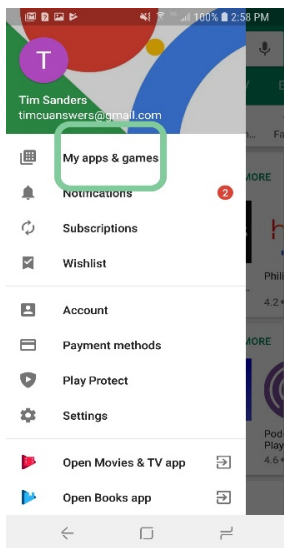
100% 2:58 PM

T

Tim Sanders
timcuanswers@gmail.com

My apps & games
Notifications 2
Subscriptions
Wishlist
Account
Payment methods
Play Protect
Settings
Open Movies & TV app
Open Books app

MORE
Phil
4.2
MORE
Pod
Play
4.6